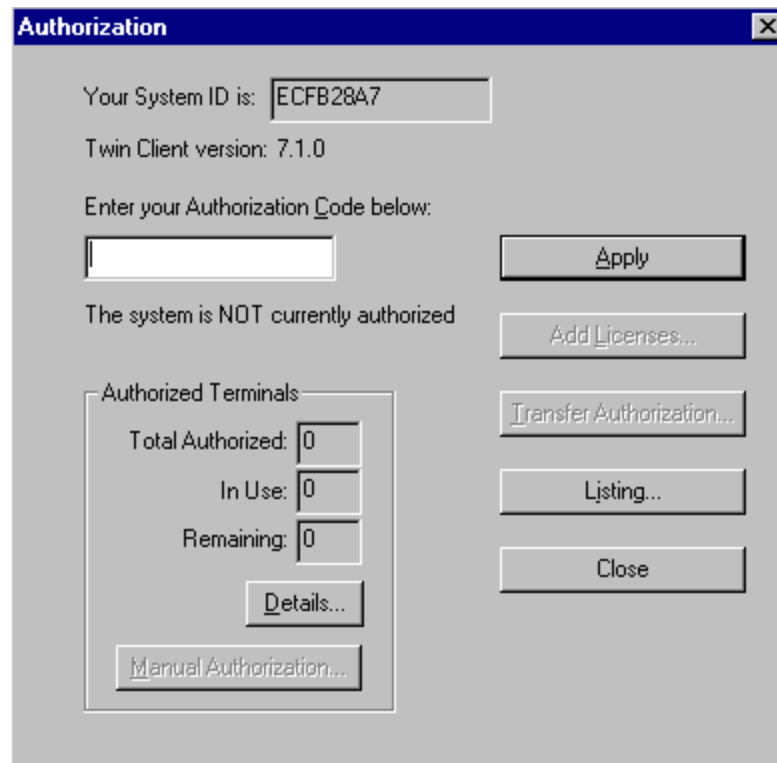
Authorization

Your System ID is: ECFB28A7

Twin Client version: 7.1.0

Enter your Authorization Code below:

Apply

The system is NOT currently authorized

Add Licenses...

Authorized Terminals

Total Authorized: 0

In Use: 0

Remaining: 0

Details...

Manual Authorization...

Transfer Authorization...

Listing...

Close